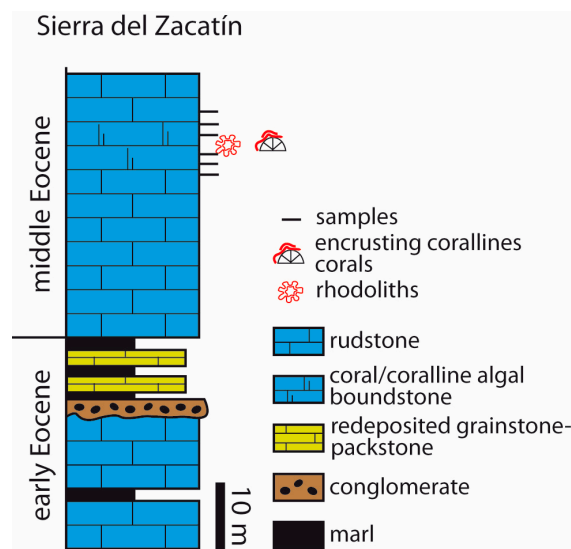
Sierra del Zacatín

middle Eocene

early Eocene

— samples

encrusting corallines

corals

rhodoliths

rudstone

coral/coralline algal boundstone

redeposited grainstone-packstone

conglomerate

marl

10 m